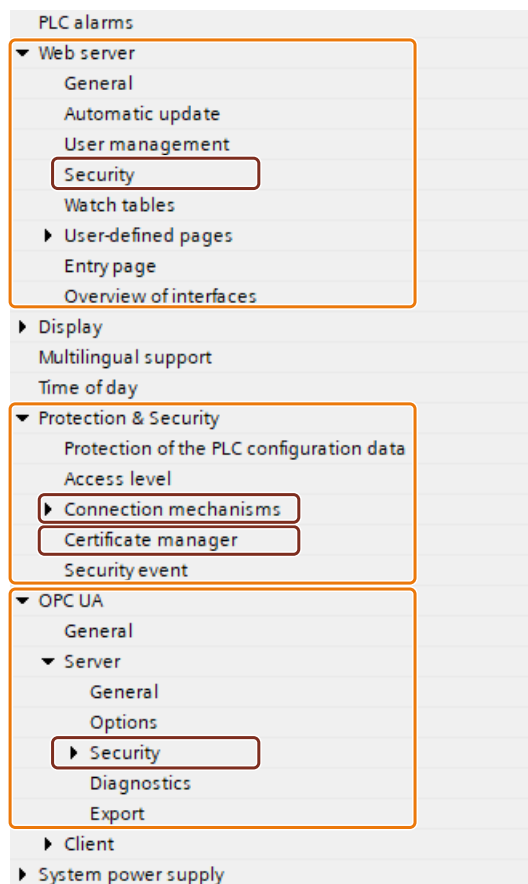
PLC alarms
Web server
General
Automatic update
User management
Security
Watch tables
User-defined pages
Entry page
Overview of interfaces
Display
Multilingual support
Time of day
Protection & Security
Protection of the PLC configuration data
Access level
Connection mechanisms
Certificate manager
Security event
OPC UA
General
Server
General
Options
Security
Diagnostics
Export
Client
System power supply